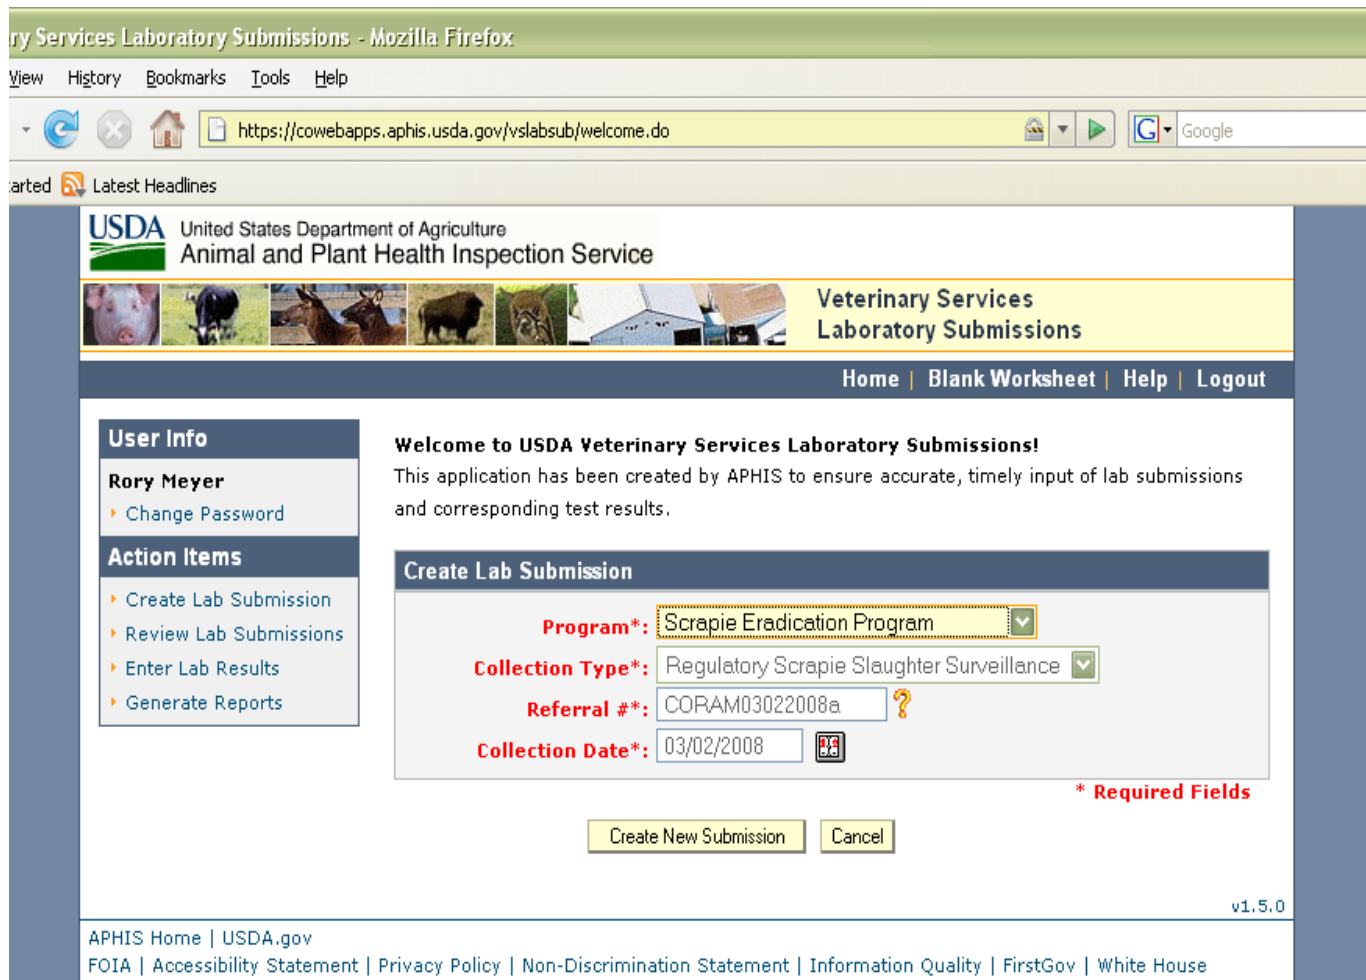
ry Services Laboratory Submissions - Mozilla Firefox

View History Bookmarks Tools Help

https://cowebapps.aphis.usda.gov/vslabsub/welcome.do

Google

arted Latest Headlines

USDA United States Department of Agriculture
Animal and Plant Health Inspection Service

Veterinary Services
Laboratory Submissions

Home | Blank Worksheet | Help | Logout

User Info

Rory Meyer
Change Password

Action Items

Create Lab Submission
Review Lab Submissions
Enter Lab Results
Generate Reports

Welcome to USDA Veterinary Services Laboratory Submissions!
This application has been created by APHIS to ensure accurate, timely input of lab submissions and corresponding test results.

Create Lab Submission

Program*: Scrapie Eradication Program
Collection Type*: Regulatory Scrapie Slaughter Surveillance
Referral #*: CORAM03022008a
Collection Date*: 03/02/2008

* Required Fields

Create New Submission Cancel

v1.5.0

APHIS Home | USDA.gov
FOIA | Accessibility Statement | Privacy Policy | Non-Discrimination Statement | Information Quality | FirstGov | White House